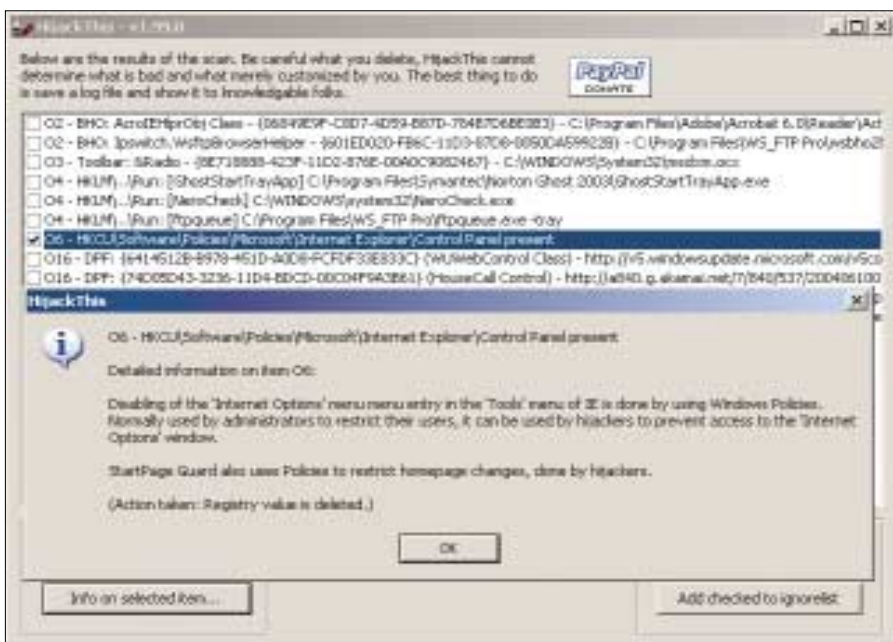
HijackThis - v1.99.0

Below are the results of the scan. Be careful what you delete, HijackThis cannot determine what is bad and what merely customized by you. The best thing to do is save a log file and show it to knowledgable folks.

PayPal DONATE

O2 - BHO: AcroIEHlprObj Class - {06849E9F-C8D7-4D59-B87D-784B7D6BE0B3} - C:\Program Files\Adobe\Acrobat 6.0\Reader\Act
O2 - BHO: Ipswitch.WsftpBrowserHelper - {601ED020-FB6C-11D3-87D8-0050DA599228} - C:\Program Files\WS_FTP Pro\wsbho2
O3 - Toolbar: &Radio - {8E718888-423F-11D2-876E-00A0C9082467} - C:\WINDOWS\System32\msdxm.ocx
O4 - HKLM\..\Run: [GhostStartTrayApp] C:\Program Files\Symantec\Norton Ghost 2003\GhostStartTrayApp.exe
O4 - HKLM\..\Run: [NeroCheck] C:\WINDOWS\system32\NeroCheck.exe
O4 - HKLM\..\Run: [ftpqueue] C:\Program Files\WS_FTP Pro\ftpqueue.exe -tray
O6 - HKCU\Software\Policies\Microsoft\Internet Explorer\Control Panel present
O16 - DPF: {6414512B-B978-451D-A0D8-FCFDF33E833C} (WUWebControl Class) - http://v5.windowsupdate.microsoft.com/v5co
O16 - DPF: {74D05D43-3236-11D4-BDCD-00C04F9A3B61} (HouseCall Control) - http://a840.g.akamai.net/7/840/537/2004061001

HijackThis

O6 - HKCU\Software\Policies\Microsoft\Internet Explorer\Control Panel present

Detailed information on item O6:

Disabling of the 'Internet Options' menu menu entry in the 'Tools' menu of IE is done by using Windows Policies. Normally used by administrators to restrict their users, it can be used by hijackers to prevent access to the 'Internet Options' window.

StartPage Guard also uses Policies to restrict homepage changes, done by hijackers.

(Action taken: Registry value is deleted.)

OK

Info on selected item...

Add checked to ignorelist